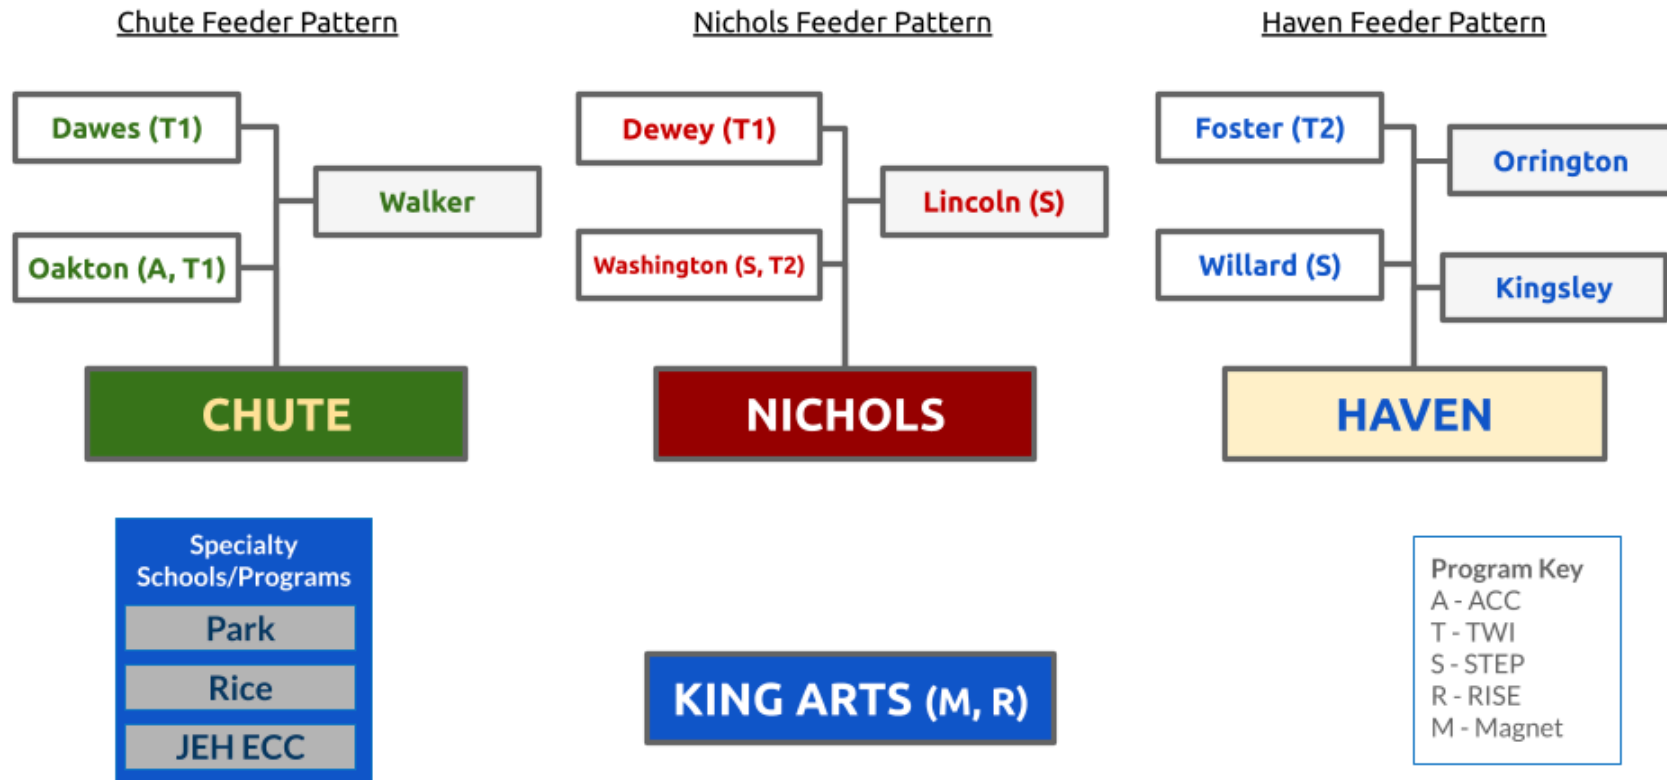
Chute Feeder Pattern

Dawes (T1)

Walker

Oakton (A, T1)

CHUTE

Nichols Feeder Pattern

Dewey (T1)

Lincoln (S)

Washington (S, T2)

NICHOLS

Haven Feeder Pattern

Foster (T2)

Orrington

Willard (S)

Kingsley

HAVEN

Specialty Schools/Programs

Park

Rice

JEH ECC

KING ARTS (M, R)

Program Key
A - ACC
T - TWI
S - STEP
R - RISE
M - Magnet